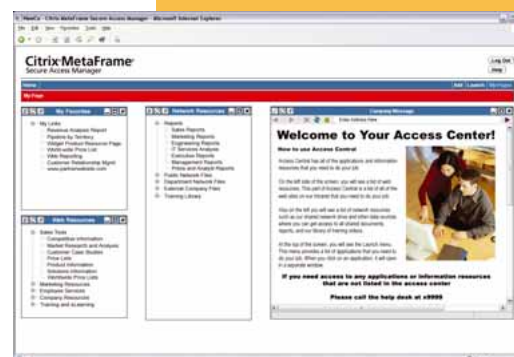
MyePo - Citrix MetaFrame Secure Access Manager - Microsoft Internet Explorer

File Edit View Favorites Tools Help

Citrix MetaFrame
Secure Access Manager

Log Out
Help

Home
Add Launch MyPages

My Page

My Favorites

My Links
Revenue Analysis Report
Pipeline by Territory
Widget Product Resource Page
World-wide Price List
Web Reporting
Customer Relationship Mgmt
www.partnerwebsite.com

Network Resources

Reports
Sales Reports
Marketing Reports
Engineering Reports
IT Services Analysis
Executive Reports
Management Reports
Press and Analyst Reports
Public Network Files
Department Network Files
External Company Files
Training Library

Web Resources

Sales Tools
Competitive Information
Market Research and Analysis
Customer Case Studies
Price Lists
Product Information
Solutions Information
Worldwide Price Lists
Marketing Resources
Employee Services
Company Resources
Training and eLearning

Company Message

Welcome to Your Access Center!

How to use Access Central

Access Central has all of the applications and information resources that you need to do your job.

On the left side of the screen, you will see a list of web resources. This part of Access Central is a list of all of the web sites on our intranet that you need to do your job.

Also on the left you will see a list of network resources such as our shared network drive and other data sources where you can get access to all shared documents, reports, and our library of training videos.

At the top of the screen, you will see the Launch menu. This menu provides a list of applications that you need to do your job. When you click on an application, it will open in a separate window.

If you need access to any applications or information resources that are not listed in the access center

Please call the help desk at x9999